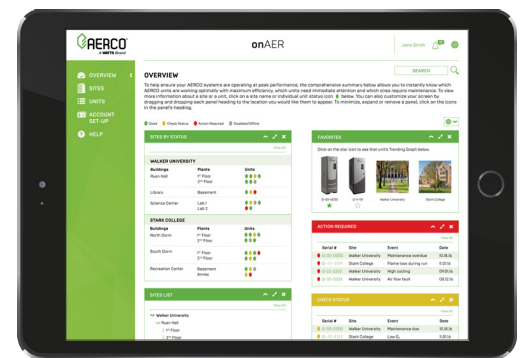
AERCO
A WATTS Brand

onAER

Jane Smith

OVERVIEW
SITES
UNITS
ACCOUNT SET-UP
HELP

OVERVIEW

SEARCH

To help ensure your AERCO systems are operating at peak performance, the comprehensive summary below allows you to instantly know which AERCO units are working optimally with maximum efficiency, which units need immediate attention and which ones require maintenance. To view more information about a site or a unit, click on a site name or individual unit status icon. You can also customize your screen by dragging and dropping each panel heading to the location you would like them to appear. To minimize, expand or remove a panel, click on the icons in the panel's heading.

Good  Check Status  Action Required  Disabled/Offline

SITES BY STATUS

View All

WALKER UNIVERSITY

| Buildings | Plants | Units |
|---|---|---|
| Ryan Hall | 1st Floor | |
| | 2nd Floor | |
| Library | Basement | |
| Science Center | Lab 1 | |
| | Lab 2 | |

STARK COLLEGE

| Buildings | Plants | Units |
|---|---|---|
| North Dorm | 1st Floor | |
| | 2nd Floor | |
| South Dorm | 1st Floor | |
| | 2nd Floor | |
| Recreation Center | Basement | |
| | Annex | |

SITES LIST

View All

Walker University
Ryan Hall
1st Floor
2nd Floor

FAVORITES

Click on the star icon to see that unit's Trending Graph below.

G-01-0000
G-11-48
Walker University
Stark College

ACTION REQUIRED

View All

| Serial # | Site | Event | Date |
|---|---|---|---|
| G-00-0000 | Walker University | Maintenance overdue | 10.15.14 |
| G-00-1100 | Stark College | Flame loss during run | 9.12.14 |
| G-00-2222 | Walker University | High cycling | 09.13.14 |
| G-00-3000 | Walker University | Air flow fault | 9.05.14 |

CHECK STATUS

View All

| Serial # | Site | Event | Date |
|---|---|---|---|
| G-00-0000 | Walker University | Maintenance due | 10.15.14 |
| G-00-1111 | Stark College | Low O2 | |